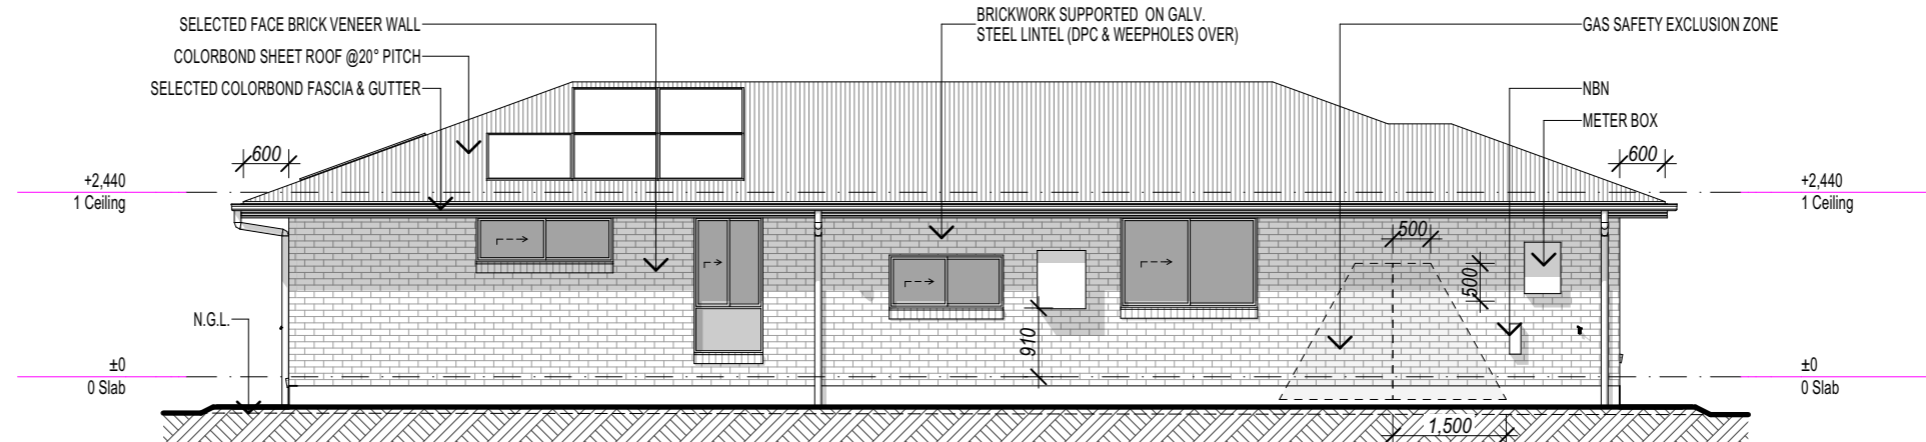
SELECTED FACE BRICK VENEER WALL
COLORBOND SHEET ROOF @20° PITCH
SELECTED COLORBOND FASCIA & GUTTER

BRICKWORK SUPPORTED ON GALV. STEEL LINTEL (DPC & WEEPHOLES OVER)

GAS SAFETY EXCLUSION ZONE

NBN

METER BOX

600

600

+2,440
1 Ceiling

+2,440
1 Ceiling

500

500

910

N.G.L.

±0
0 Slab

±0
0 Slab

1,500